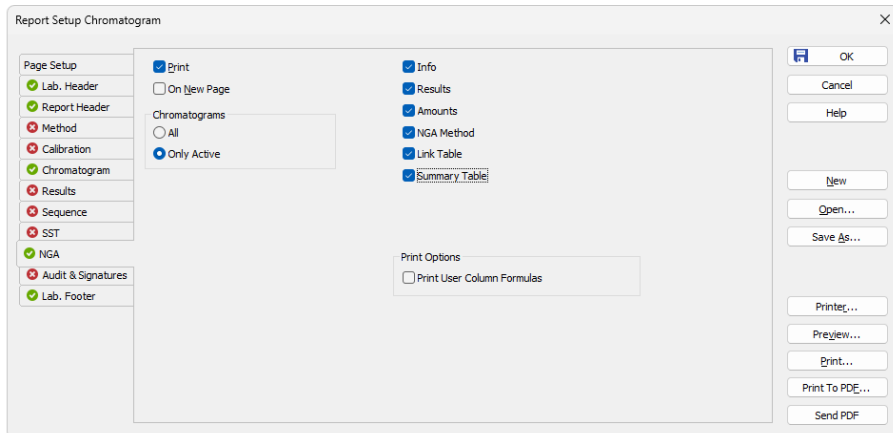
Report Setup Chromatogram

Page Setup
Lab. Header
Report Header
Method
Calibration
Chromatogram
Results
Sequence
SST
NGA
Audit & Signatures
Lab. Footer

Print
On New Page

Chromatograms
All
Only Active

Info
Results
Amounts
NGA Method
Link Table
Summary Table

Print Options
Print User Column Formulas

OK
Cancel
Help
New
Open...
Save As...
Printer...
Preview...
Print...
Print To PDF...
Send PDF